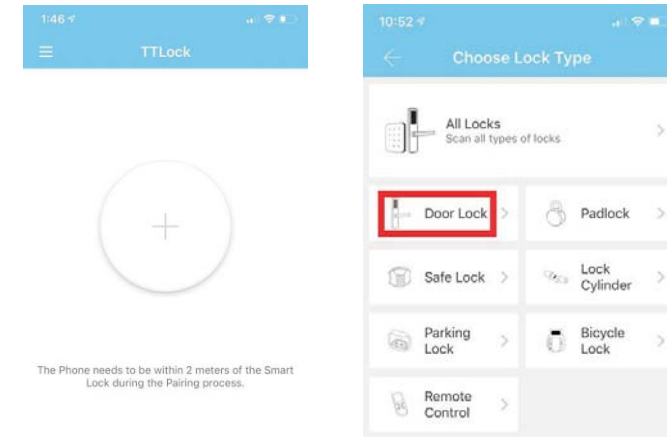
1:46

TTLock

+

The Phone needs to be within 2 meters of the Smart Lock during the Pairing process.

10:52

Choose Lock Type

All Locks
Scan all types of locks

Door Lock

Padlock

Safe Lock

Lock Cylinder

Parking Lock

Bicycle Lock

Remote Control